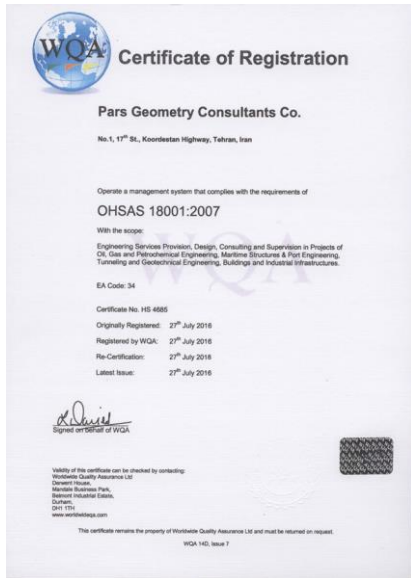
WQA

Certificate of Registration

Pars Geometry Consultants Co.

No.1, 17$^{th}$ St., Koordestan Highway, Tehran, Iran

Operate a management system that complies with the requirements of

OHSAS 18001:2007

With the scope:

Engineering Services Provision, Design, Consulting and Supervision in Projects of Oil, Gas and Petrochemical Engineering, Maritime Structures & Port Engineering, Tunneling and Geotechnical Engineering, Buildings and Industrial Infrastructures.

EA Code: 34

Certificate No. HS 4685

Originally Registered: 27$^{th}$ July 2016

Registered by WQA: 27$^{th}$ July 2016

Re-Certification: 27$^{th}$ July 2018

Latest Issue: 27$^{th}$ July 2016

Signed on behalf of WQA

Validity of this certificate can be checked by contacting:
Worldwide Quality Assurance Ltd
Derwent House,
Mandale Business Park,
Belmont Industrial Estate,
Durham,
DH1 1TH
www.worldwideqa.com

This certificate remains the property of Worldwide Quality Assurance Ltd and must be returned on request.

WQA 14D, Issue 7